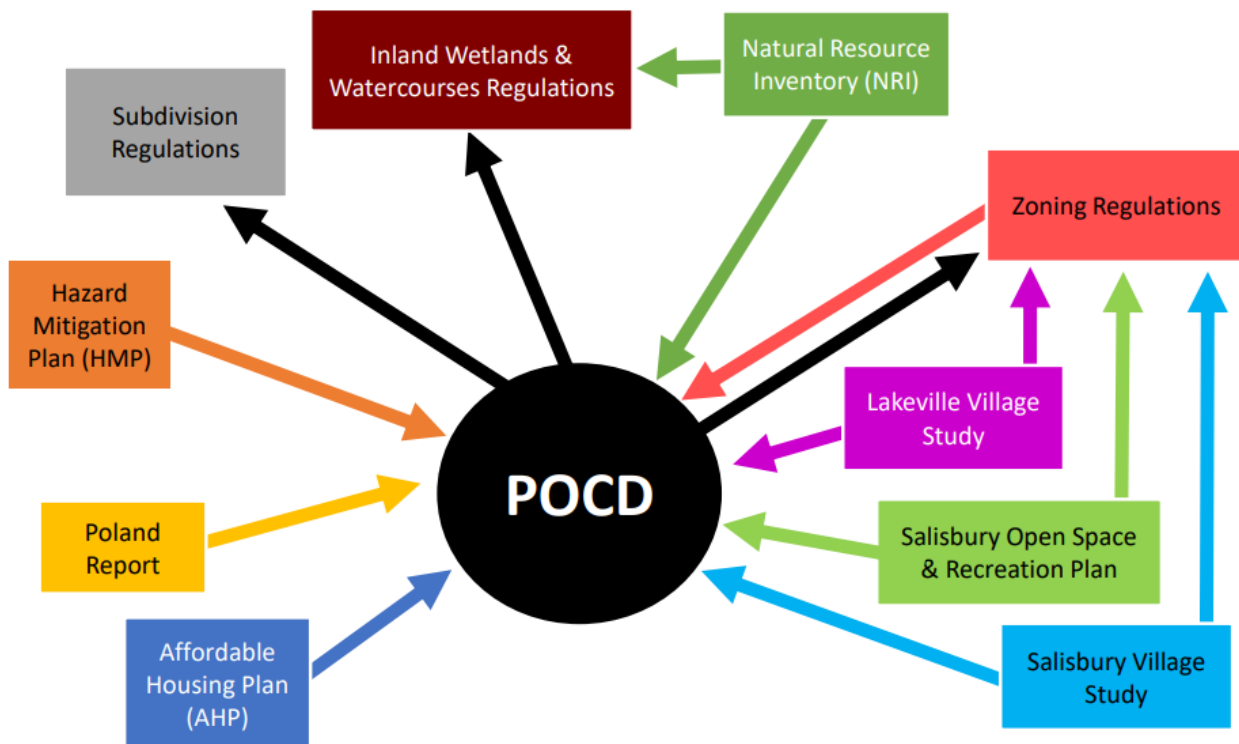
Inland Wetlands & Watercourses Regulations

Natural Resource Inventory (NRI)

Subdivision Regulations

Zoning Regulations

Hazard Mitigation Plan (HMP)

Lakeville Village Study

POCD

Poland Report

Salisbury Open Space & Recreation Plan

Affordable Housing Plan (AHP)

Salisbury Village Study